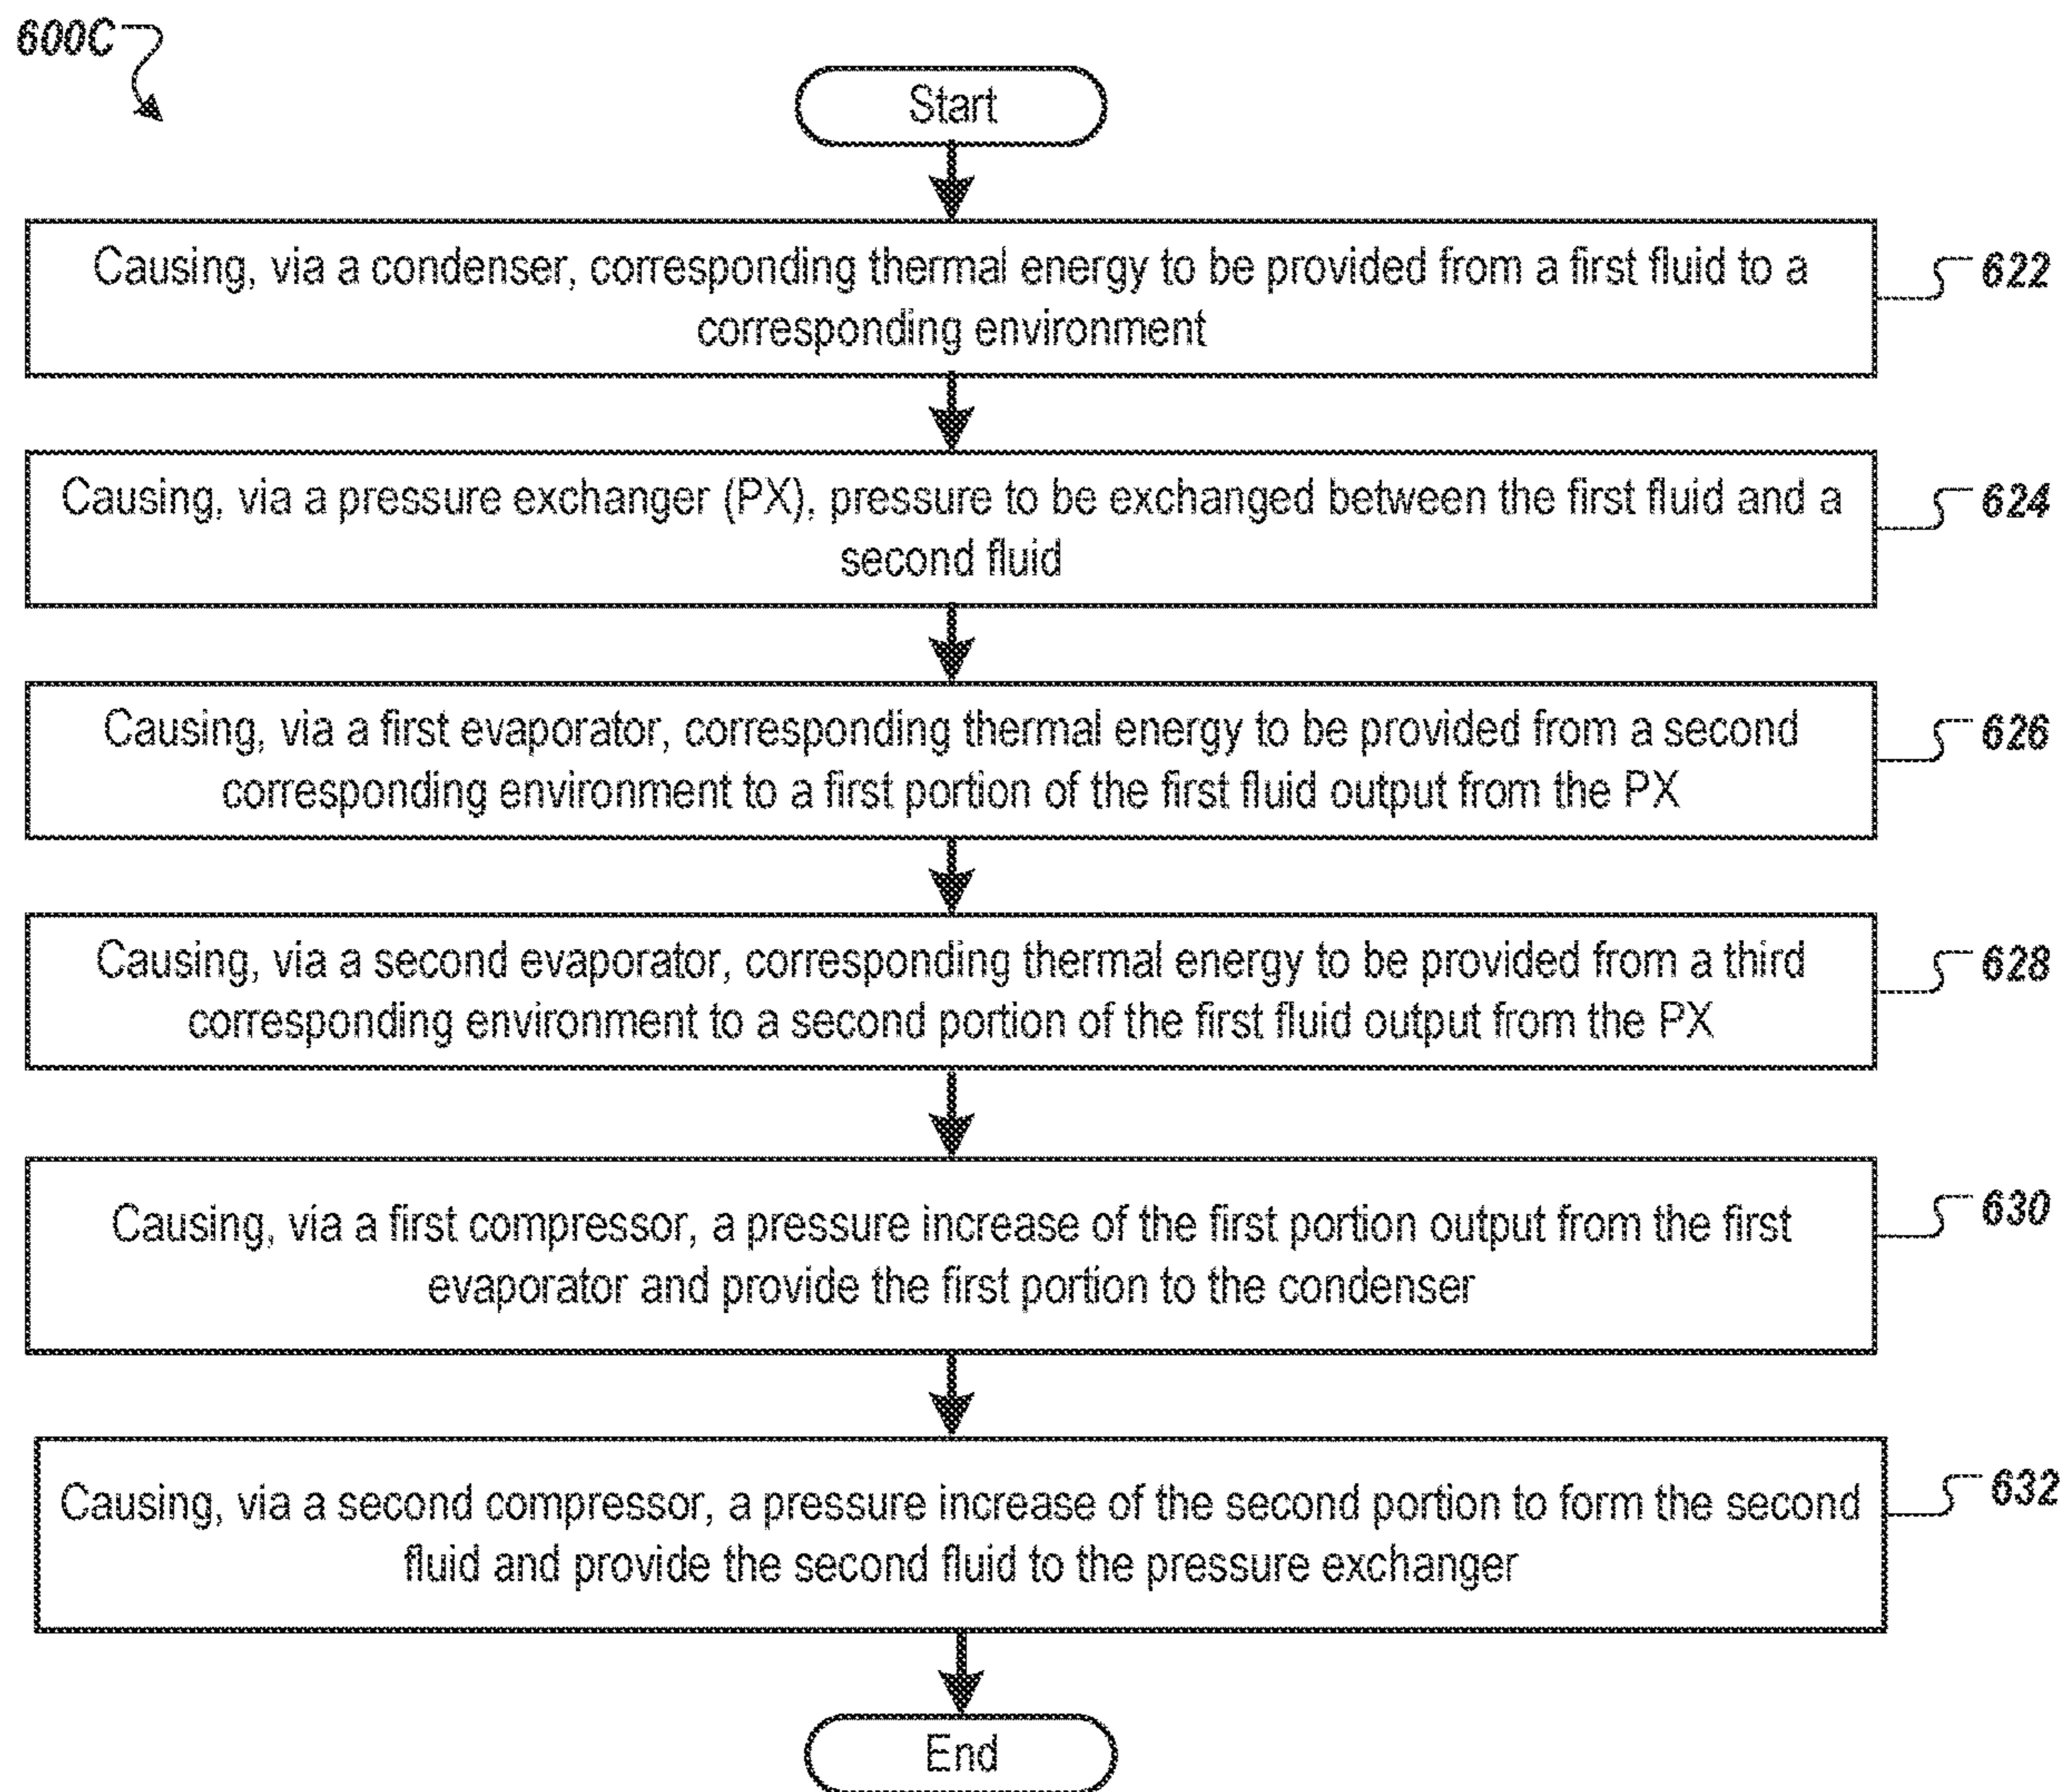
600C

Start

Causing, via a condenser, corresponding thermal energy to be provided from a first fluid to a corresponding environment

622

Causing, via a pressure exchanger (PX), pressure to be exchanged between the first fluid and a second fluid

624

Causing, via a first evaporator, corresponding thermal energy to be provided from a second corresponding environment to a first portion of the first fluid output from the PX

626

Causing, via a second evaporator, corresponding thermal energy to be provided from a third corresponding environment to a second portion of the first fluid output from the PX

628

Causing, via a first compressor, a pressure increase of the first portion output from the first evaporator and provide the first portion to the condenser

630

Causing, via a second compressor, a pressure increase of the second portion to form the second fluid and provide the second fluid to the pressure exchanger

632

End